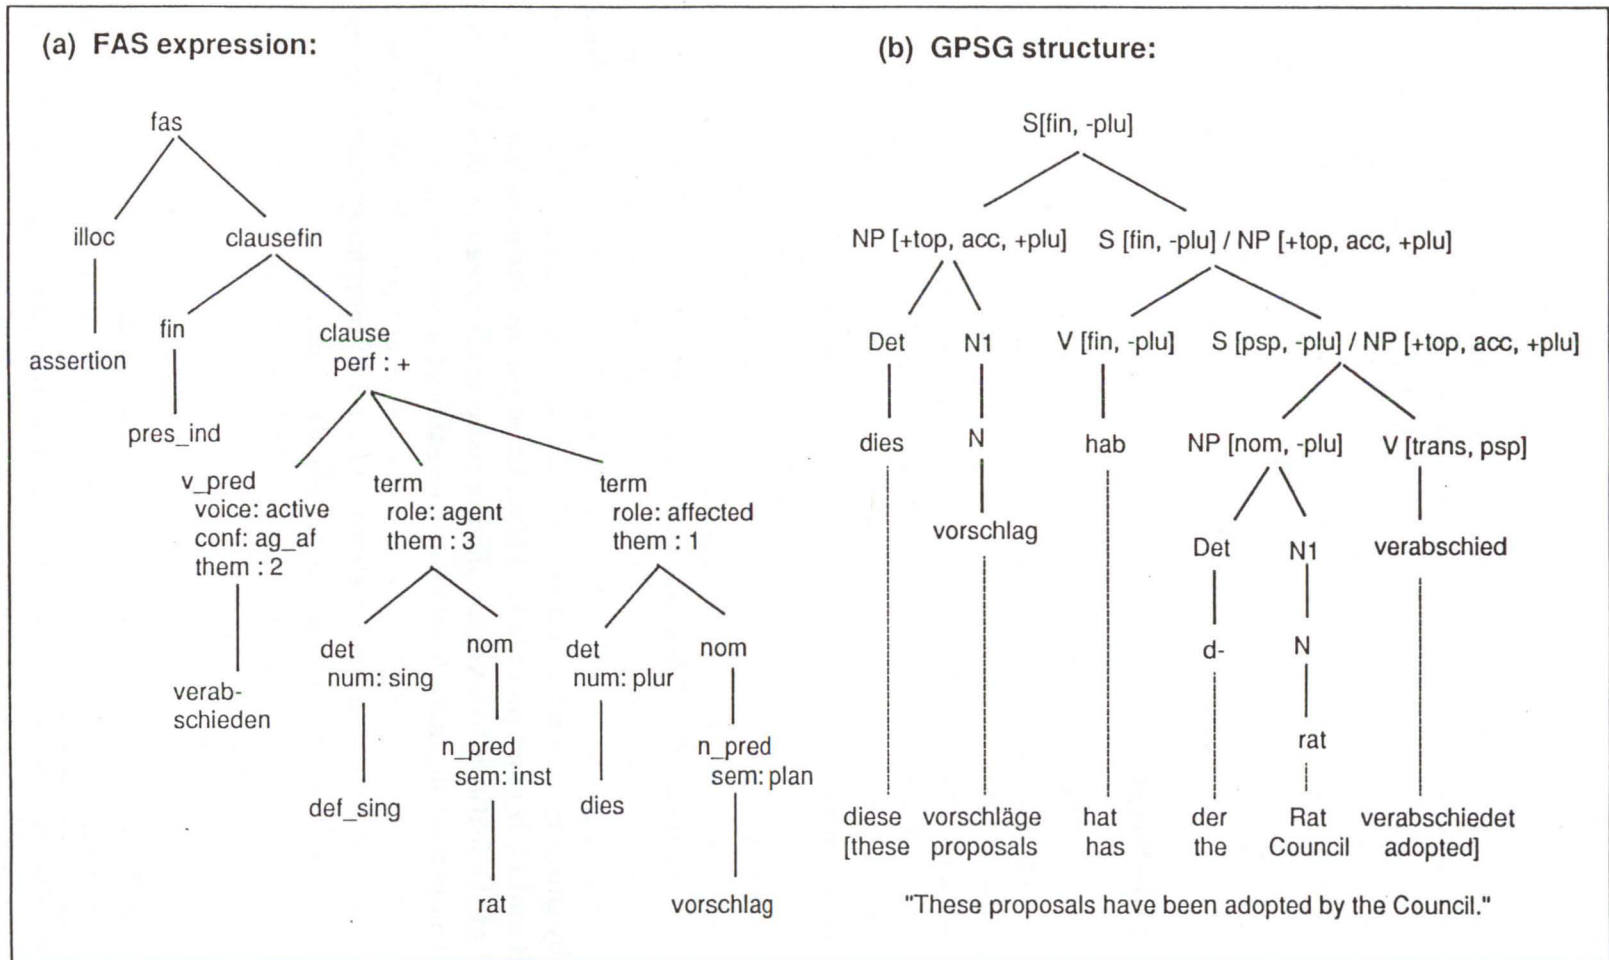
(a) FAS expression:

fas

illoc

clausefin

assertion

fin

clause
perf : +

pres_ind

v_pred
voice: active
conf: ag_af
them : 2

term
role: agent
them : 3

term
role: affected
them : 1

verabschieden

det
num: sing

nom

det
num: plur

nom

n_pred
sem: inst

n_pred
sem: plan

def_sing

dies

rat

vorschlag

(b) GPSG structure:

S[fin, -plu]

NP [+top, acc, +plu]

S [fin, -plu] / NP [+top, acc, +plu]

Det

N1

V [fin, -plu]

S [psp, -plu] / NP [+top, acc, +plu]

dies

N

hab

NP [nom, -plu]

V [trans, psp]

vorschlag

Det

N1

verabschied

d-

N

rat

diese
[these

vorschläge
proposals

hat
has

der
the

Rat
Council

verabschiedet
adopted]

"These proposals have been adopted by the Council."